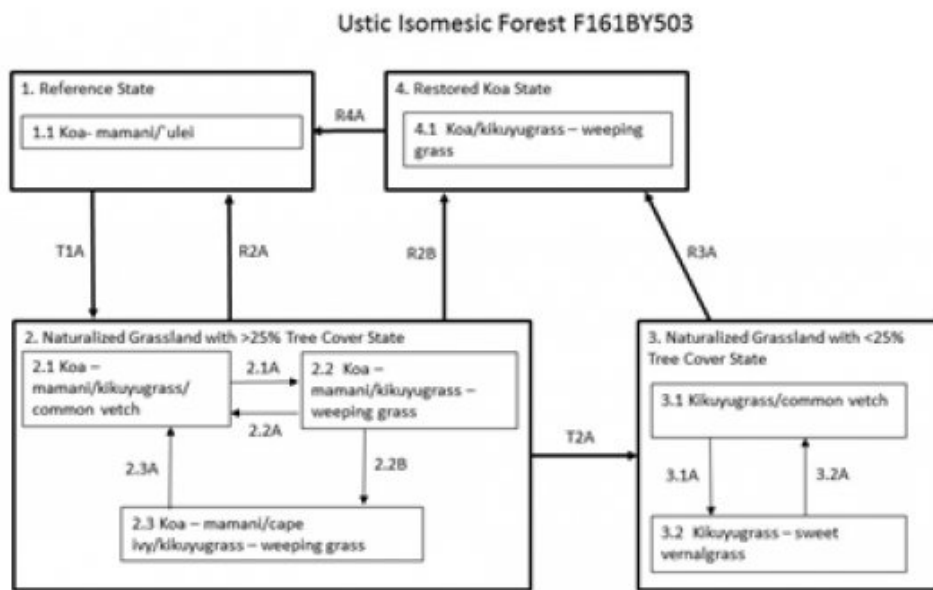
Ustic Isomesic Forest F161BY503

1. Reference State

1.1 Koa- mamani/ʻulei

R4A

4. Restored Koa State

4.1 Koa/kikuyugrass – weeping grass

T1A

R2A

R2B

R3A

2. Naturalized Grassland with >25% Tree Cover State

2.1 Koa – mamani/kikuyugrass/ common vetch

2.1A

2.2 Koa – mamani/kikuyugrass – weeping grass

2.2A

2.3A

2.2B

2.3 Koa – mamani/cape ivy/kikuyugrass – weeping grass

T2A

3. Naturalized Grassland with <25% Tree Cover State

3.1 Kikuyugrass/common vetch

3.1A

3.2A

3.2 Kikuyugrass – sweet vernalgrass